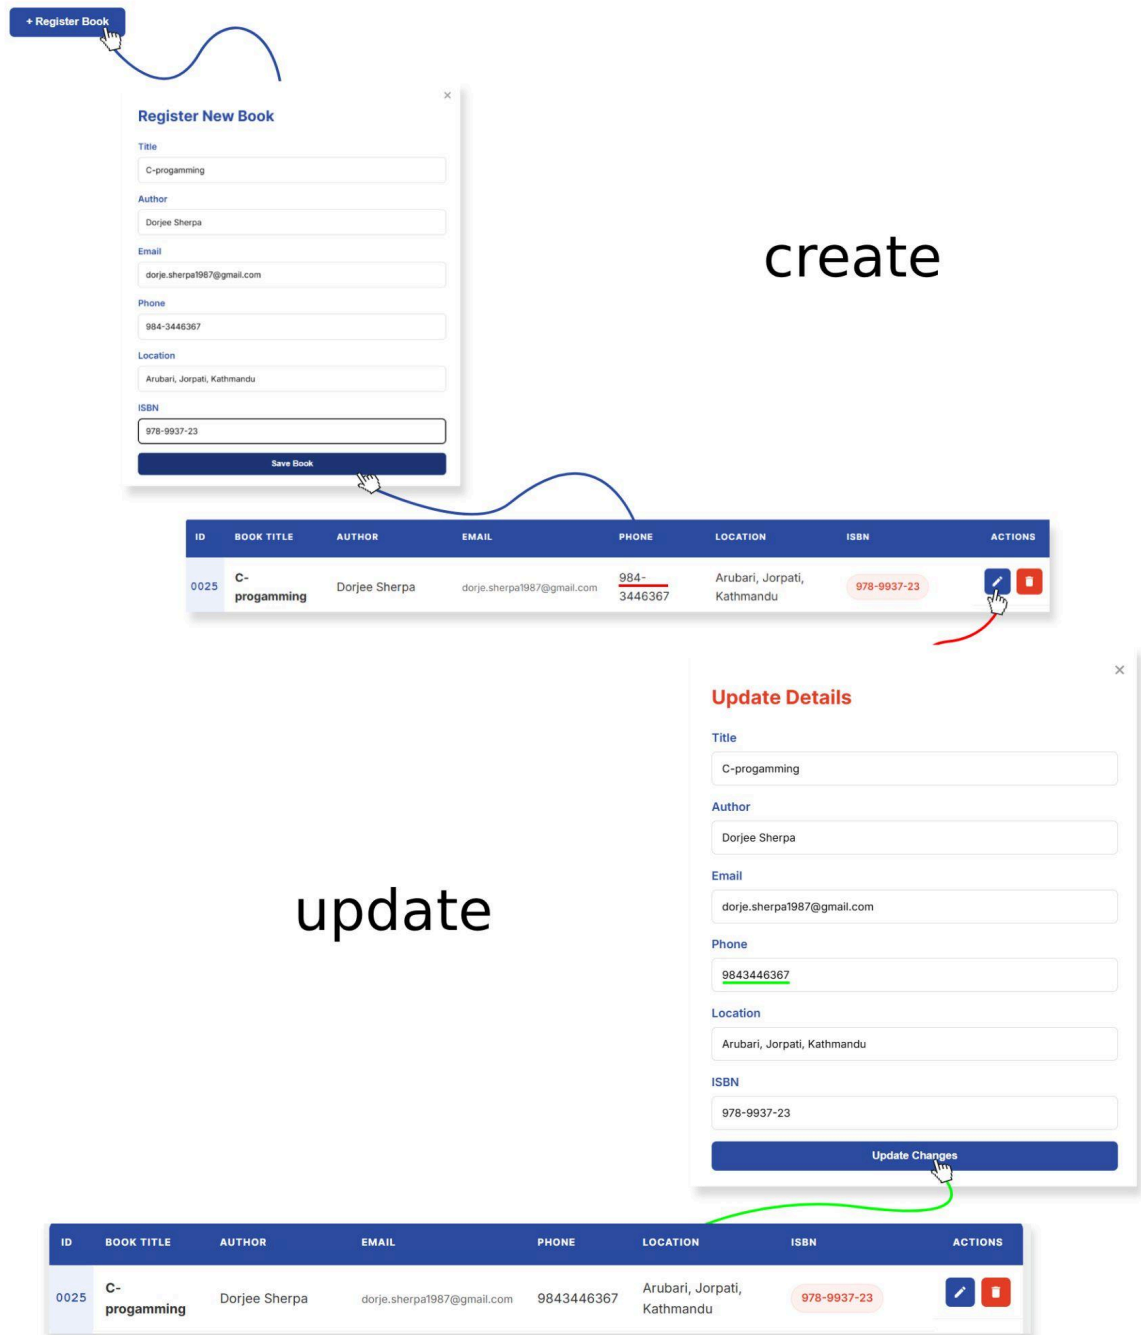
+ Register Book

Register New Book

×

Title
C-progamming

Author
Dorjee Sherpa

Email
dorje.sherpa1987@gmail.com

Phone
984-3446367

Location
Arubari, Jorpati, Kathmandu

ISBN
978-9937-23

Save Book

create

| ID | BOOK TITLE | AUTHOR | EMAIL | PHONE | LOCATION | ISBN | ACTIONS |
|---|---|---|---|---|---|---|---|
| 0025 | C-progamming | Dorjee Sherpa | dorje.sherpa1987@gmail.com | 984-3446367 | Arubari, Jorpati, Kathmandu | 978-9937-23 | |

×

Update Details

Title
C-progamming

Author
Dorjee Sherpa

Email
dorje.sherpa1987@gmail.com

Phone
9843446367

Location
Arubari, Jorpati, Kathmandu

ISBN
978-9937-23

Update Changes

update

| ID | BOOK TITLE | AUTHOR | EMAIL | PHONE | LOCATION | ISBN | ACTIONS |
|---|---|---|---|---|---|---|---|
| 0025 | C-progamming | Dorjee Sherpa | dorje.sherpa1987@gmail.com | 9843446367 | Arubari, Jorpati, Kathmandu | 978-9937-23 | |